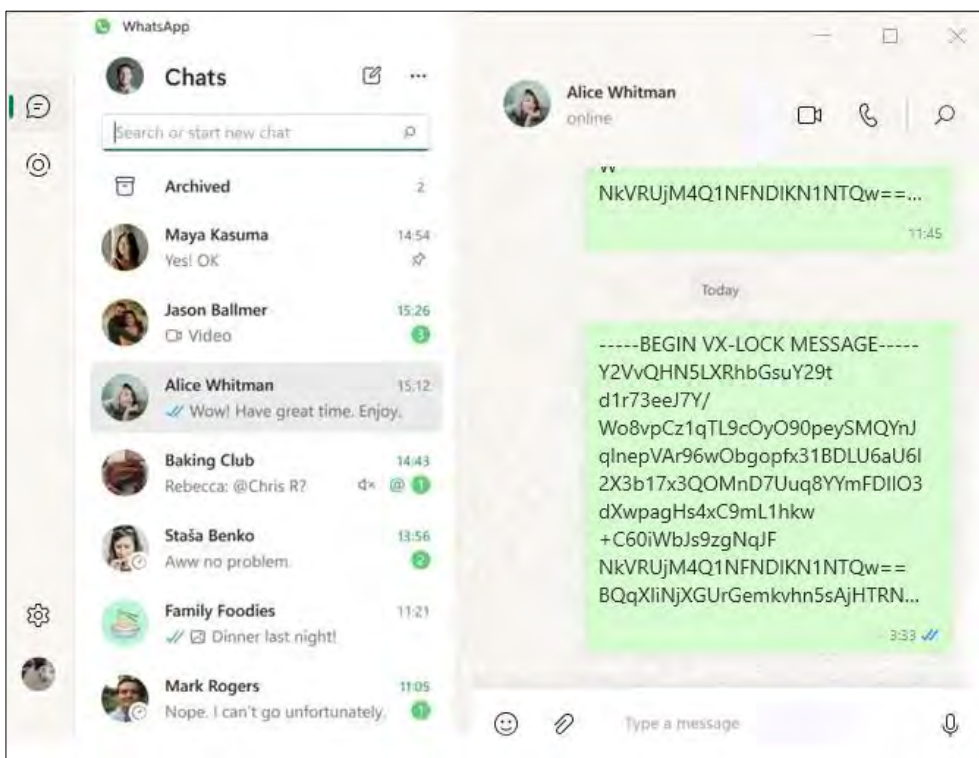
WhatsApp

Chats

Search or start new chat

Archived 2

Maya Kasuma 14:54
Yes! OK

Jason Ballmer 15:26
Video 3

Alice Whitman 15:12
Wow! Have great time. Enjoy.

Baking Club 14:43
Rebecca: @Chris R? @ 1

Staša Benko 13:56
Aww no problem. 2

Family Foodies 11:21
Dinner last night!

Mark Rogers 11:05
Nope. I can't go unfortunately. 1

Alice Whitman
online

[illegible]
NkVRUjM4Q1NFNDlKN1NTQw==...
11:45

Today

-----BEGIN VX-LOCK MESSAGE-----
Y2VvQHN5LXRhbGsuY29t
d1r73eeJ7Y/
Wo8vpCz1qTL9cOyO90peySMQYnJ
qlnepVAr96wObgopfx31BDLU6aU6l
2X3b17x3QOMnD7Uuq8YYmFDIlO3
dXwpagHs4xC9mL1hkw
+C60iWbJs9zgNqJF
NkVRUjM4Q1NFNDlKN1NTQw==
BQqXliNjXGUrGemkvhn5sAjHTRN...
3:33

Type a message